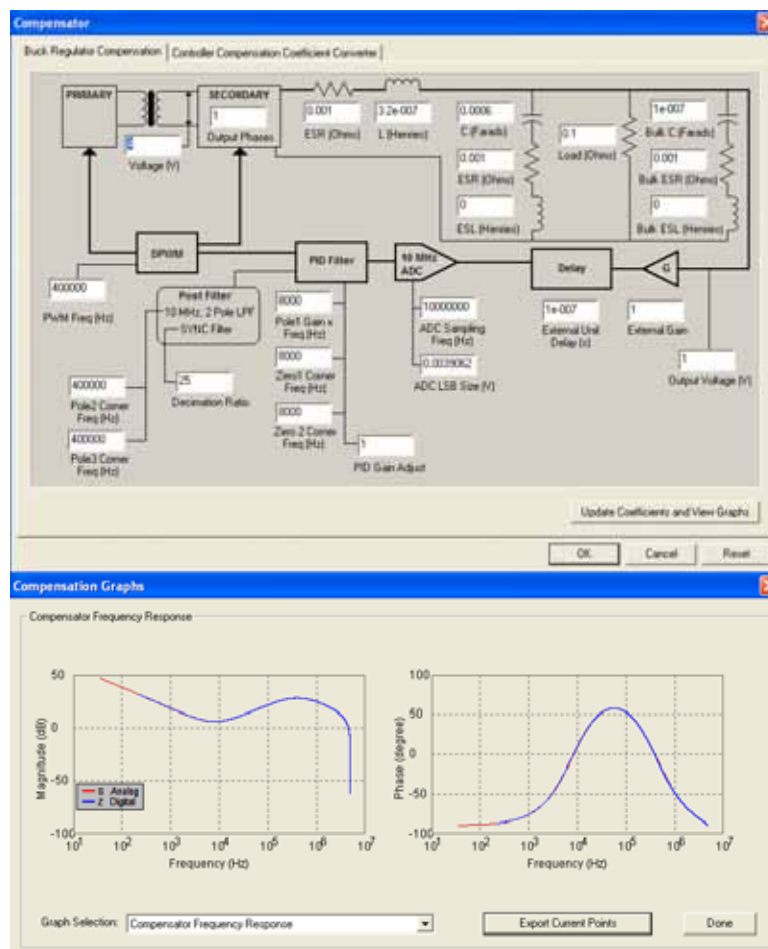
Compensator

Buck Regulator Compensation | Controller Compensation Coefficient Converter

PRIMARY

SECONDARY

1
Output Phases

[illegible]
Voltage (V)

0.001
ESR (Ohms)

3.2e-007
L (Henries)

0.0006
C (Farads)

0.001
ESR (Ohms)

0
ESL (Henries)

0.1
Load (Ohms)

1e-007
Bulk C (Farads)

0.001
Bulk ESR (Ohms)

0
Bulk ESL (Henries)

DPWM

PID Filter

10 MHz ADC

Delay

G

400000
PWM Freq (Hz)

Post Filter
10 MHz, 2 Pole LPF
SYNC Filter

25
Decimation Ratio

400000
Pole2 Corner Freq (Hz)

400000
Pole3 Corner Freq (Hz)

8000
Pole1 Gain x Freq (Hz)

8000
Zero1 Corner Freq (Hz)

8000
Zero 2 Corner Freq (Hz)

1
PID Gain Adjust

10000000
ADC Sampling Freq (Hz)

0.0039062
ADC LSB Size (V)

1e-007
External Unit Delay (s)

1
External Gain

1
Output Voltage (V)

Update Coefficients and View Graphs

OK | Cancel | Reset

Compensation Graphs

Compensator Frequency Response

50
0
-50
-100
Magnitude (dB)
S Analog
Z Digital
$10^1$ $10^2$ $10^3$ $10^4$ $10^5$ $10^6$ $10^7$
Frequency (Hz)

100
50
0
-50
-100
Phase (degree)
$10^1$ $10^2$ $10^3$ $10^4$ $10^5$ $10^6$ $10^7$
Frequency (Hz)

Graph Selection: Compensator Frequency Response

Export Current Points

Done